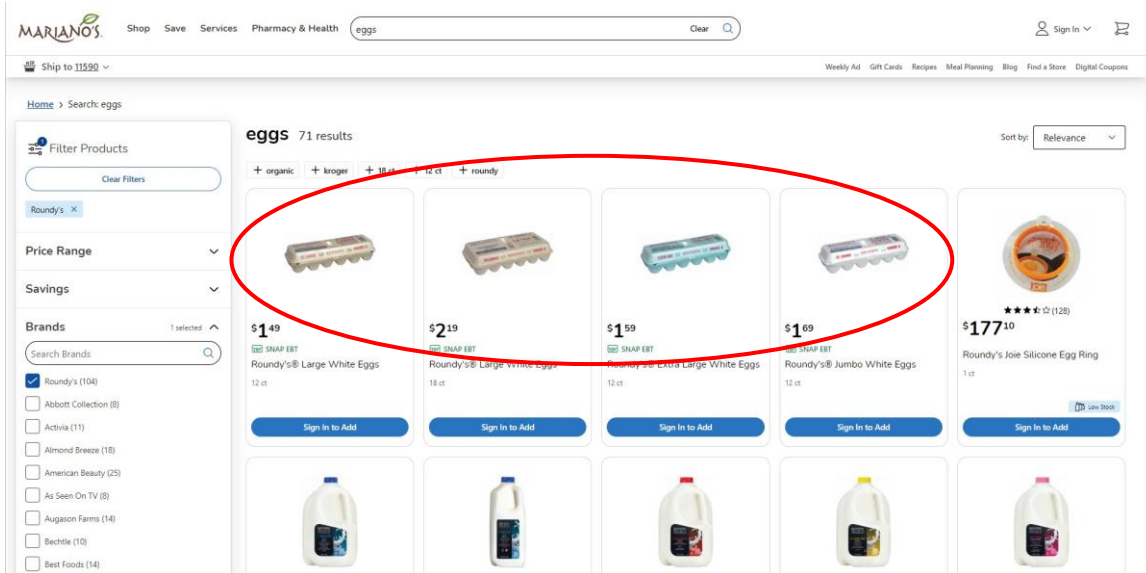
MARIANO'S Shop Save Services Pharmacy & Health eggs Clear Sign In

Ship to 11590

Weekly Ad Gift Cards Recipes Meal Planning Blog Find a Store Digital Coupons

Home > Search: eggs

Filter Products

Clear Filters

Roundy's ×

Price Range

Savings

Brands 1 selected

Search Brands

Roundy's (104)
Abbott Collection (8)
Activia (11)
Almond Breeze (18)
American Beauty (25)
As Seen On TV (8)
Augason Farms (14)
Bechtle (10)
Best Foods (14)

eggs 71 results

Sort by: Relevance

+ organic + kroger + 18 ct + 12 ct + roundy

$1^{49}$
SNAP EBT
Roundy's® Large White Eggs
12 ct
Sign In to Add

$2^{19}$
SNAP EBT
Roundy's® Large White Eggs
18 ct
Sign In to Add

$1^{59}$
SNAP EBT
Roundy's® Extra Large White Eggs
12 ct
Sign In to Add

$1^{69}$
SNAP EBT
Roundy's® Jumbo White Eggs
12 ct
Sign In to Add

(128)
$177^{10}$
Roundy's Joie Silicone Egg Ring
1 ct
Low Stock
Sign In to Add